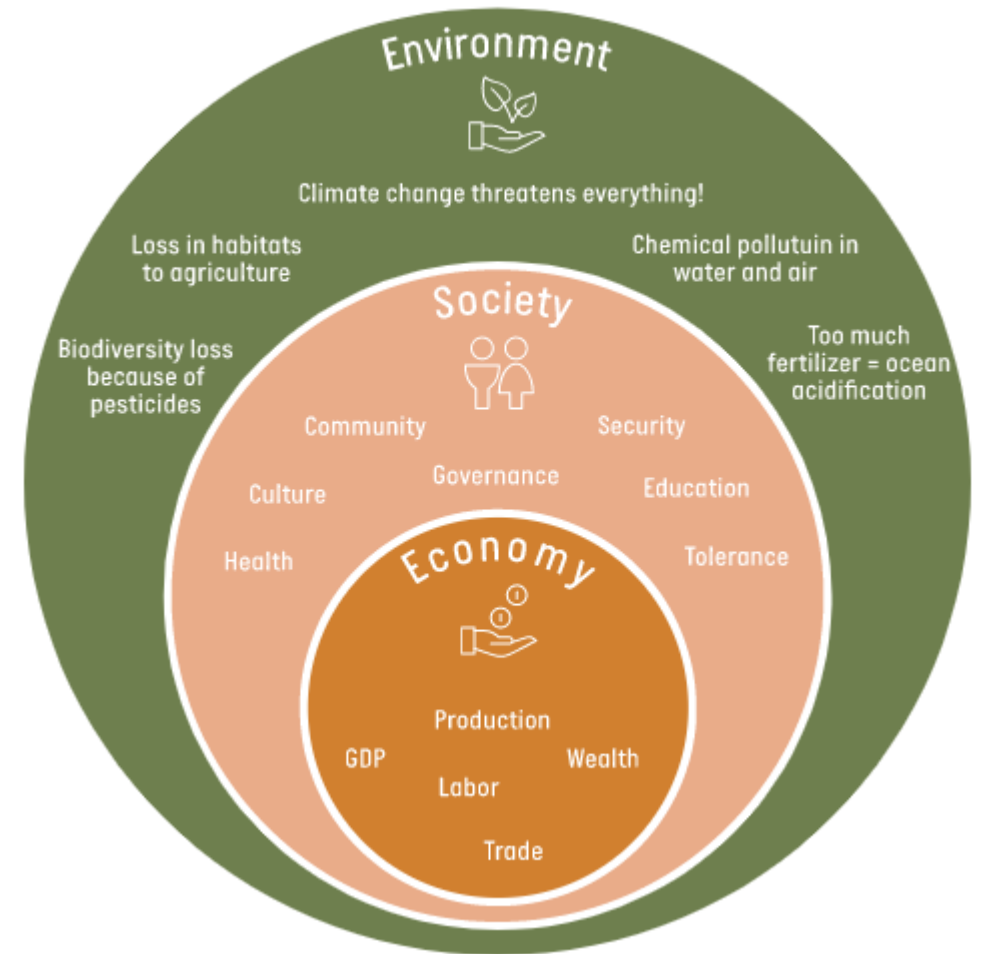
Environment

Climate change threatens everything!

Loss in habitats to agriculture

Chemical pollutuin in water and air

Biodiversity loss because of pesticides

Too much fertilizer = ocean acidification

Society

Community

Security

Governance

Culture

Education

Health

Tolerance

Economy

Production

GDP

Wealth

Labor

Trade